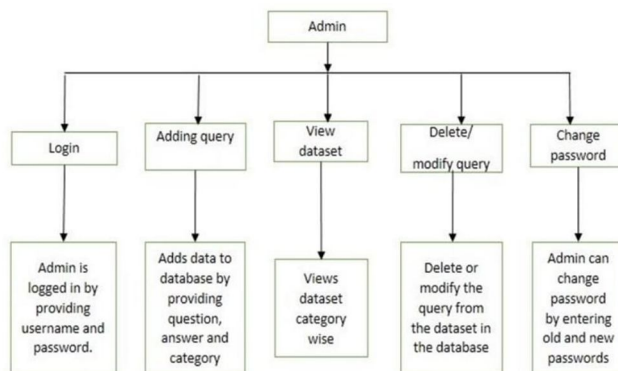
Admin

Login

Adding query

View dataset

Delete/ modify query

Change password

Admin is logged in by providing username and password.

Adds data to database by providing question, answer and category

Views dataset category wise

Delete or modify the query from the dataset in the database

Admin can change password by entering old and new passwords